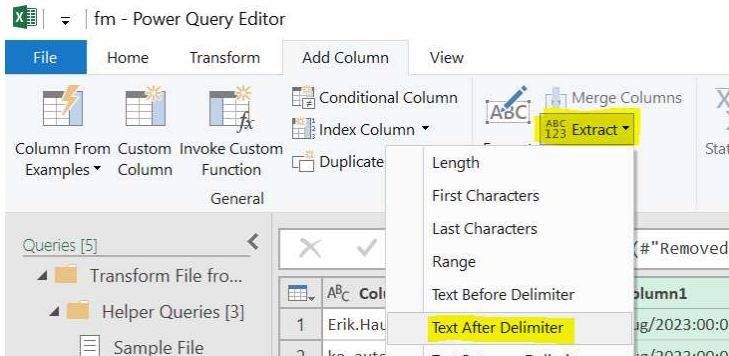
fm - Power Query Editor

File Home Transform Add Column View

Conditional Column
Index Column
Duplicate

Column From Examples
Custom Column
Invoke Custom Function
General

ABC
Merge Columns
ABC 123 Extract
Stat

Length
First Characters
Last Characters
Range
Text Before Delimiter
Text After Delimiter

Queries [5]
Transform File fro...
Helper Queries [3]
Sample File

(#"Removed
olumn1
1 Erik.Hau
ug/2023:00:0
2 ka_auto
g/2023:00:0